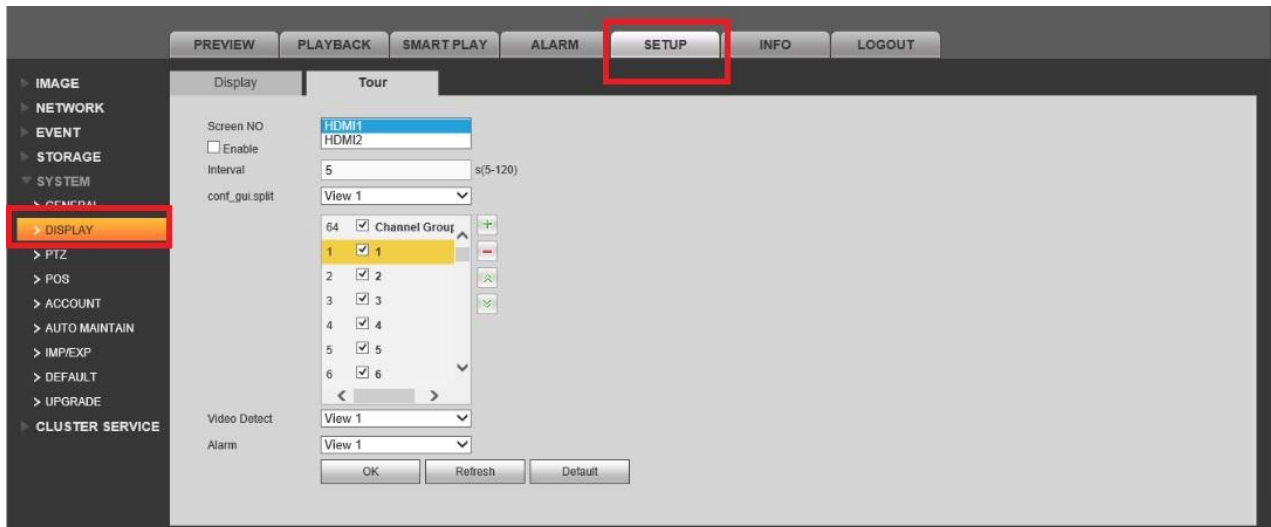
PREVIEW PLAYBACK SMART PLAY ALARM SETUP INFO LOGOUT

IMAGE
NETWORK
EVENT
STORAGE
SYSTEM
> GENERAL
> DISPLAY
> PTZ
> POS
> ACCOUNT
> AUTO MAINTAIN
> IMP/EXP
> DEFAULT
> UPGRADE
CLUSTER SERVICE

Display Tour

Screen NO HDMI1 HDMI2
Enable
Interval 5 s(5-120)
conf_gui.split View 1

| | | |
|---|---|---|
| 64 | ☑ | Channel Grour |
| 1 | ☑ | 1 |
| 2 | ☑ | 2 |
| 3 | ☑ | 3 |
| 4 | ☑ | 4 |
| 5 | ☑ | 5 |
| 6 | ☑ | 6 |

Video Detect View 1
Alarm View 1
OK Refresh Default